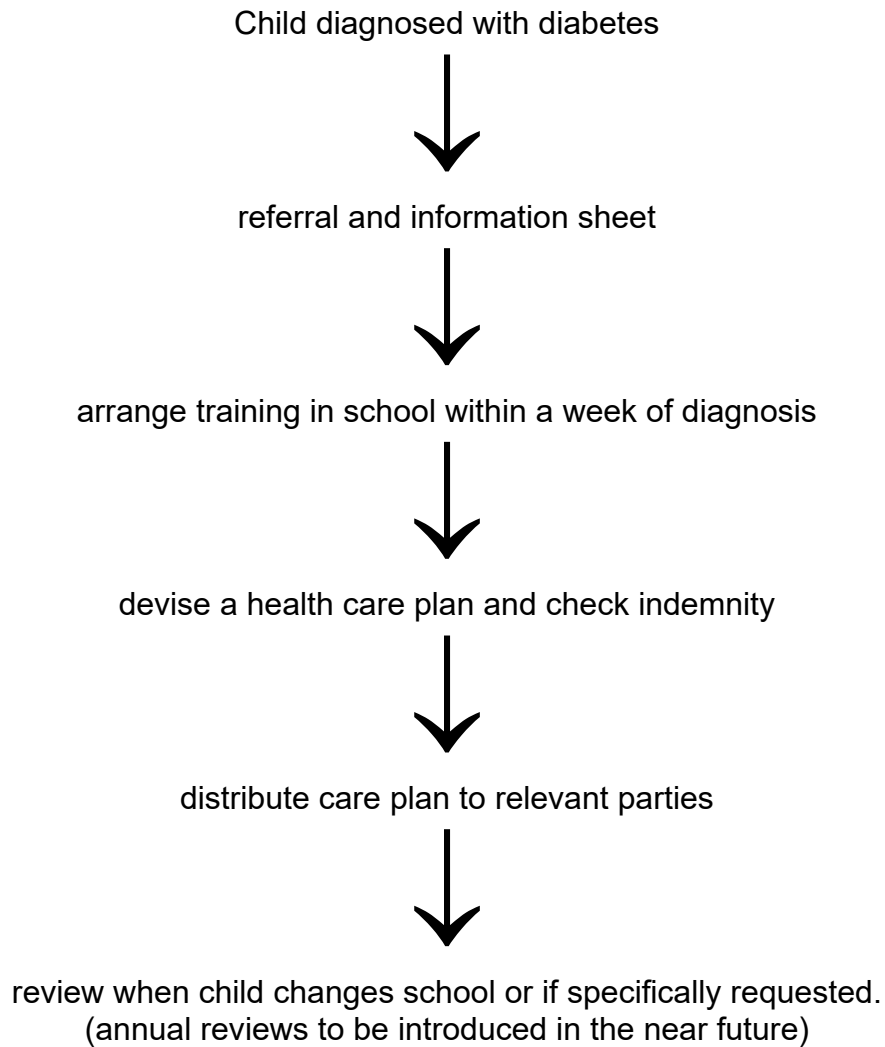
Child diagnosed with diabetes

referral and information sheet

arrange training in school within a week of diagnosis

devise a health care plan and check indemnity

distribute care plan to relevant parties

review when child changes school or if specifically requested. (annual reviews to be introduced in the near future)